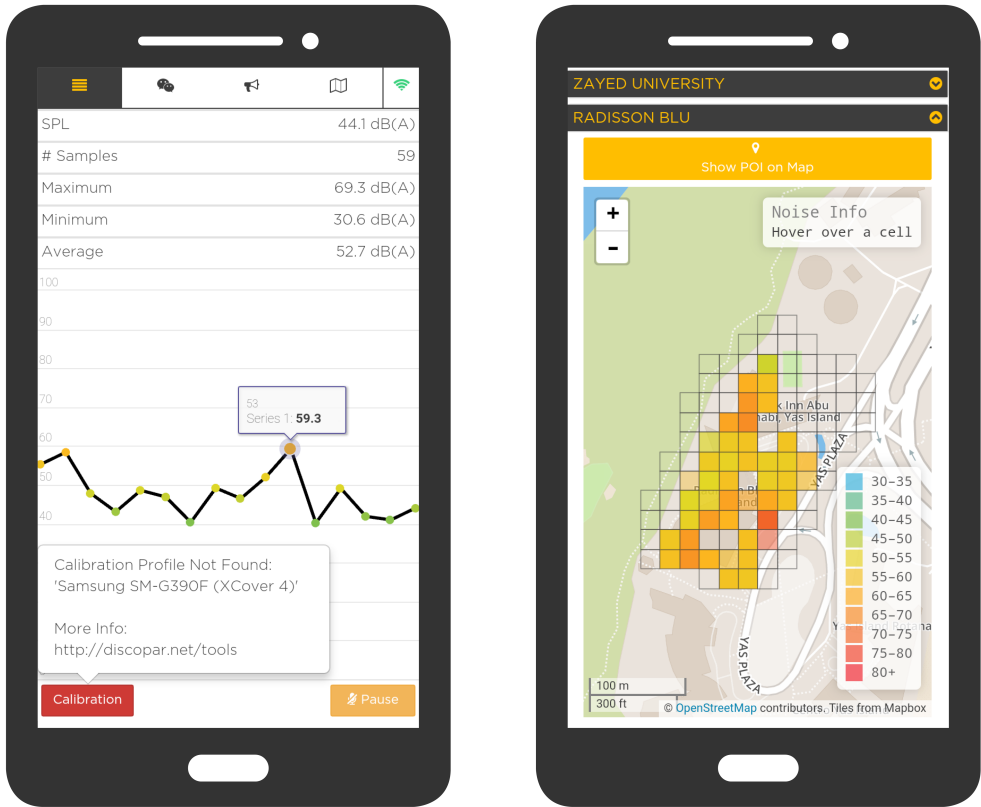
| SPL | 44.1 dB(A) |
|---|---|
| # Samples | 59 |
| Maximum | 69.3 dB(A) |
| Minimum | 30.6 dB(A) |
| Average | 52.7 dB(A) |

100
90
80
70
60
50
40

53
Series 1: **59.3**

Calibration Profile Not Found:
'Samsung SM-G390F (XCover 4)'

More Info:
http://discopar.net/tools

Calibration
Pause

ZAYED UNIVERSITY
RADISSON BLU
Show POI on Map

+
-

Noise Info
Hover over a cell

x Inn Abu
habi, Yas Island
YAS PLAZA
YAS PLAZA

30–35
35–40
40–45
45–50
50–55
55–60
60–65
65–70
70–75
75–80
80+

100 m
300 ft
© OpenStreetMap contributors. Tiles from Mapbox